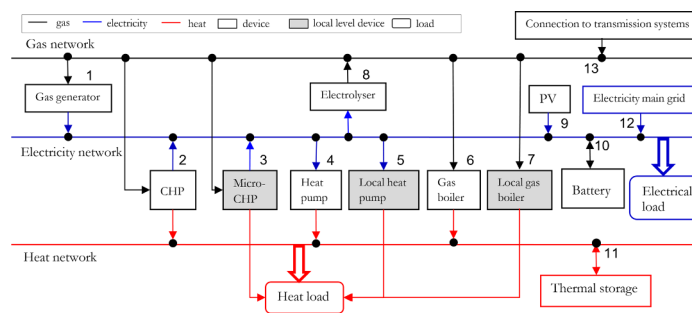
gas electricity heat device local level device load

Connection to transmission systems

Gas network

13

1

8

Gas generator

Electrolyser

PV

Electricity main grid

9

12

Electricity network

2

3

4

5

6

7

10

CHP

Micro-CHP

Heat pump

Local heat pump

Gas boiler

Local gas boiler

Battery

Electrical load

Heat network

11

Heat load

Thermal storage